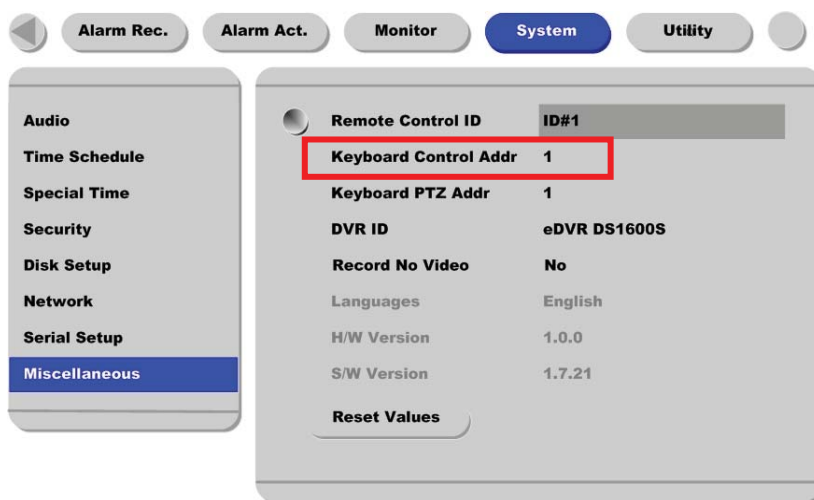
Alarm Rec.
Alarm Act.
Monitor
System
Utility

Audio
Time Schedule
Special Time
Security
Disk Setup
Network
Serial Setup
Miscellaneous

| | |
|---|---|
| Remote Control ID | ID#1 |
| Keyboard Control Addr | 1 |
| Keyboard PTZ Addr | 1 |
| DVR ID | eDVR DS1600S |
| Record No Video | No |
| Languages | English |
| H/W Version | 1.0.0 |
| S/W Version | 1.7.21 |

Reset Values